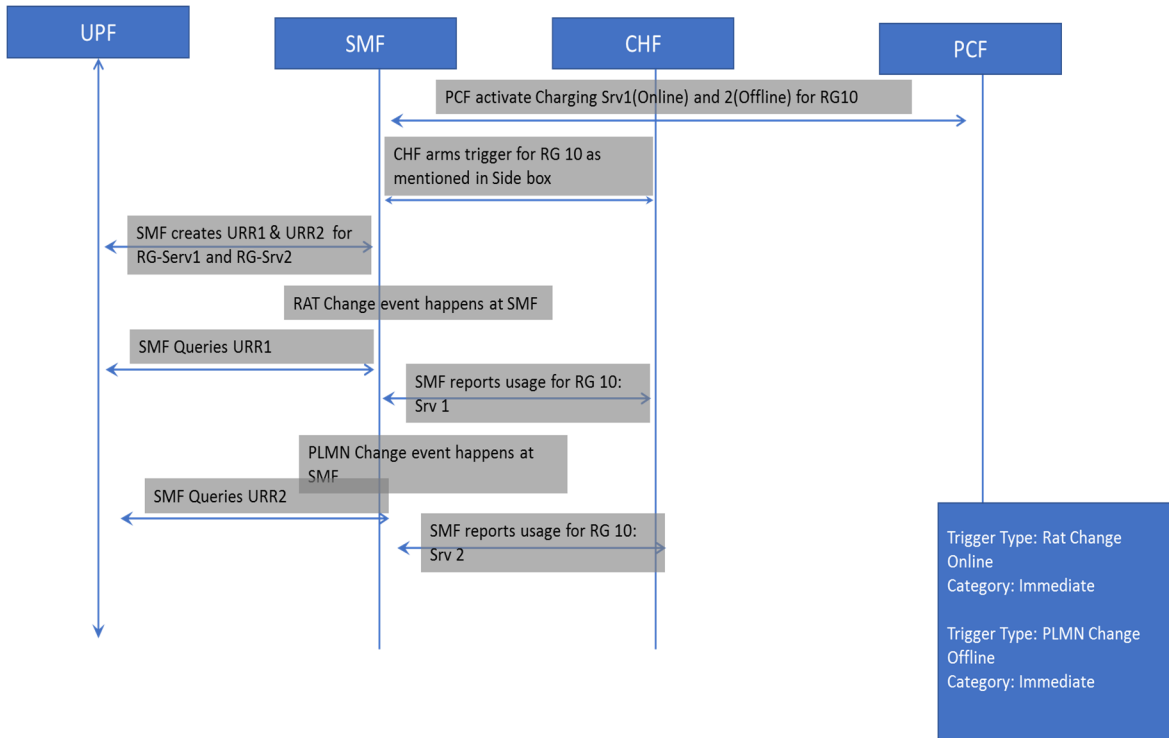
UPF

SMF

CHF

PCF

PCF activate Charging Srv1(Online) and 2(Offline) for RG10

CHF arms trigger for RG 10 as mentioned in Side box

SMF creates URR1 & URR2 for RG-Serv1 and RG-Srv2

RAT Change event happens at SMF

SMF Queries URR1

SMF reports usage for RG 10: Srv 1

PLMN Change event happens at SMF

SMF Queries URR2

SMF reports usage for RG 10: Srv 2

Trigger Type: Rat Change
Online
Category: Immediate

Trigger Type: PLMN Change
Offline
Category: Immediate